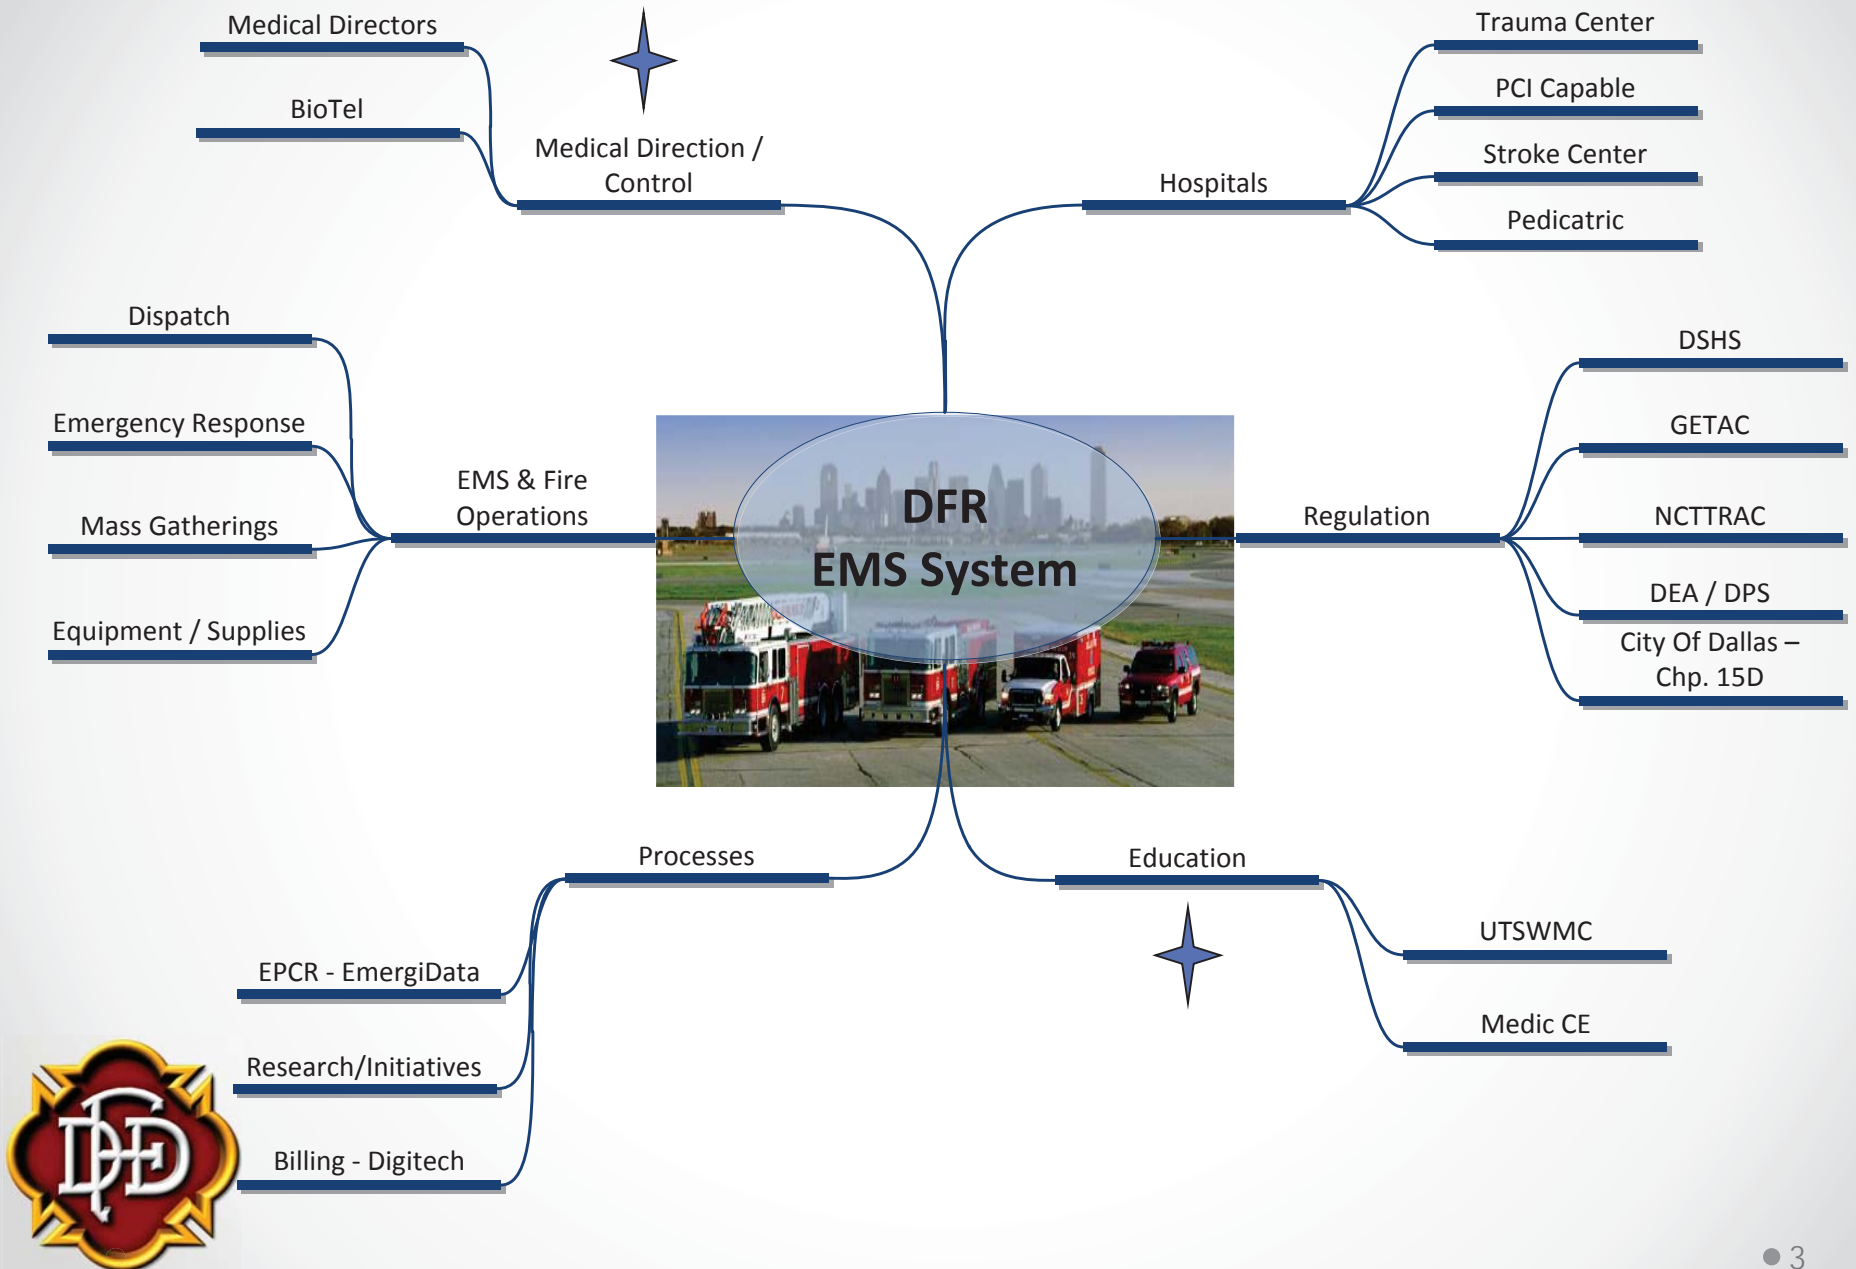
DFR
EMS System

Medical Direction / Control

Medical Directors

BioTel

Hospitals

Trauma Center

PCI Capable

Stroke Center

Pedicatric

EMS & Fire Operations

Dispatch

Emergency Response

Mass Gatherings

Equipment / Supplies

Regulation

DSHS

GETAC

NCTTRAC

DEA / DPS

City Of Dallas – Chp. 15D

Processes

EPCR - EmergiData

Research/Initiatives

Billing - Digitech

Education

UTSWMC

Medic CE

DFD

3